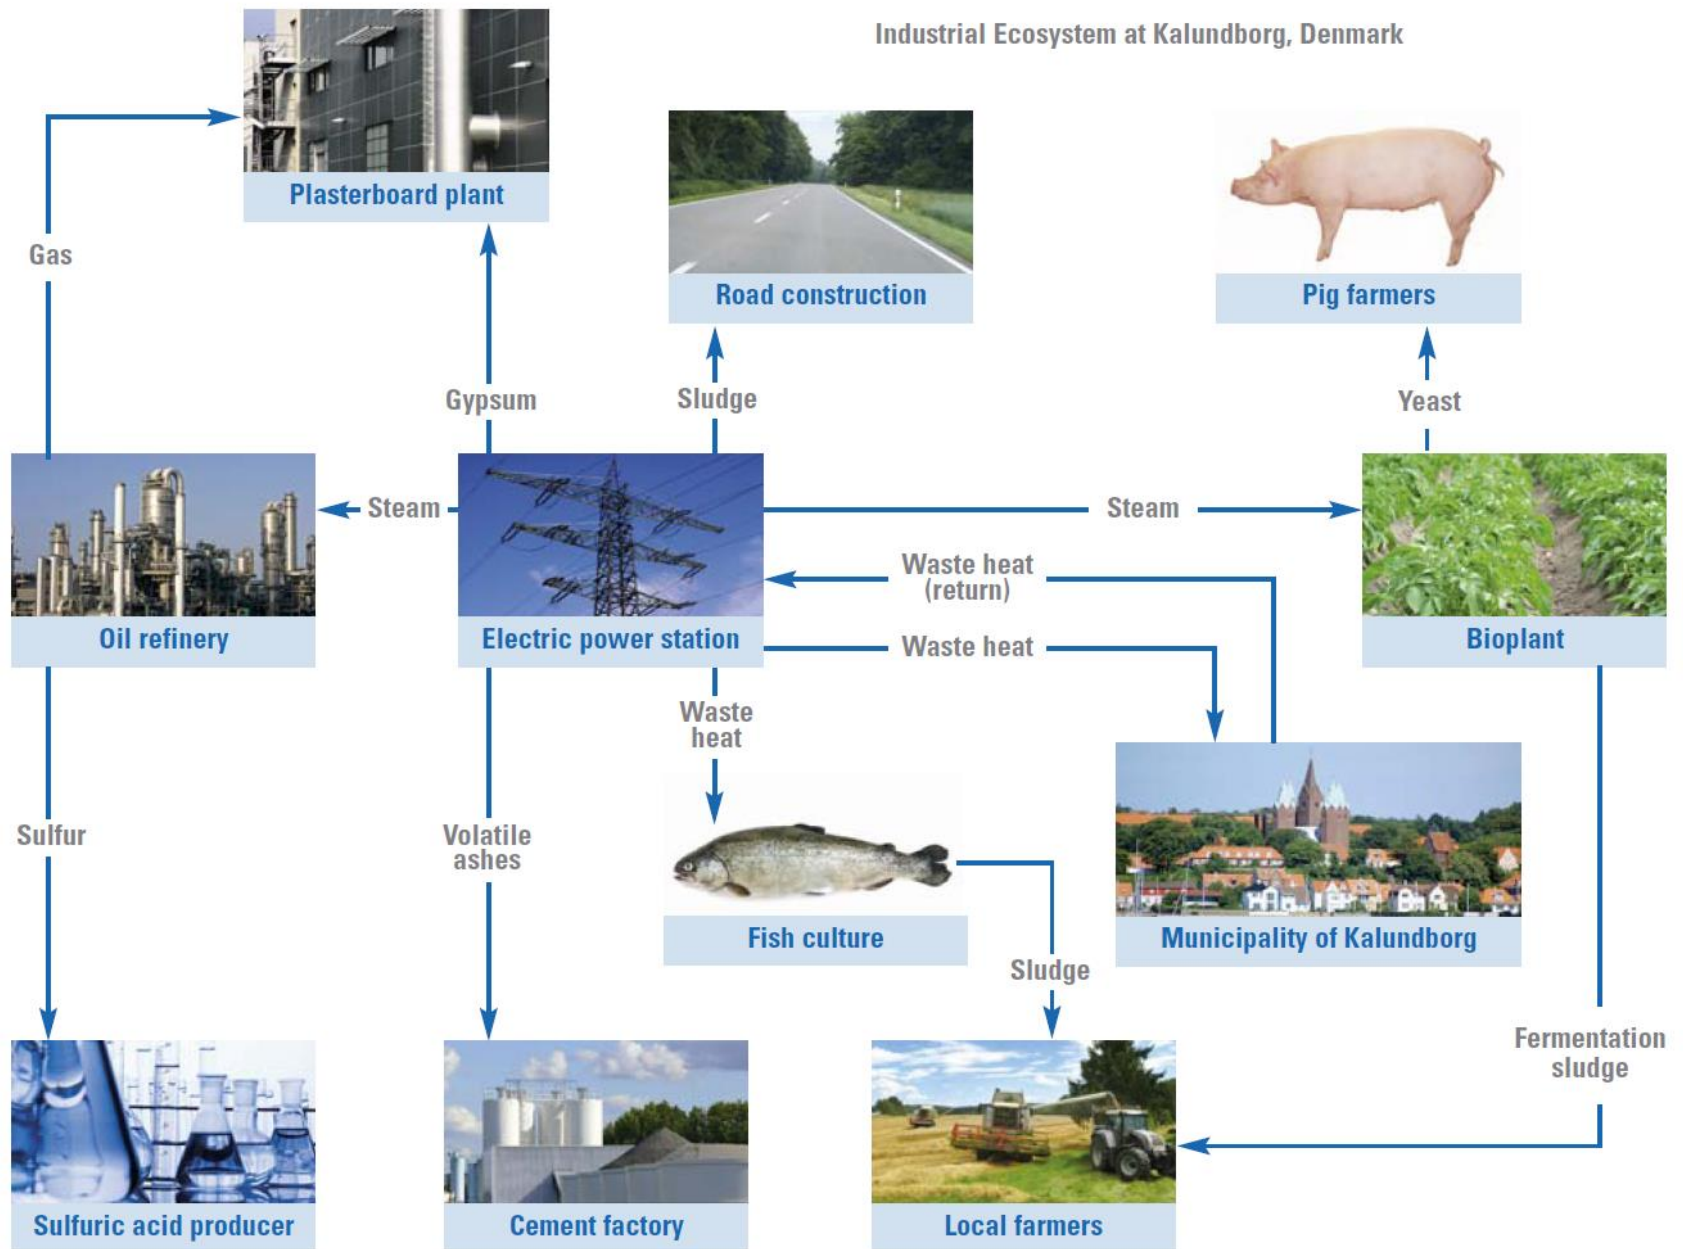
Industrial Ecosystem at Kalundborg, Denmark

Plasterboard plant

Road construction

Pig farmers

Gas

Gypsum

Sludge

Yeast

Steam

Steam

Oil refinery

Electric power station

Bioplant

Waste heat (return)

Waste heat

Waste heat

Sulfur

Volatile ashes

Fish culture

Municipality of Kalundborg

Sludge

Fermentation sludge

Sulfuric acid producer

Cement factory

Local farmers